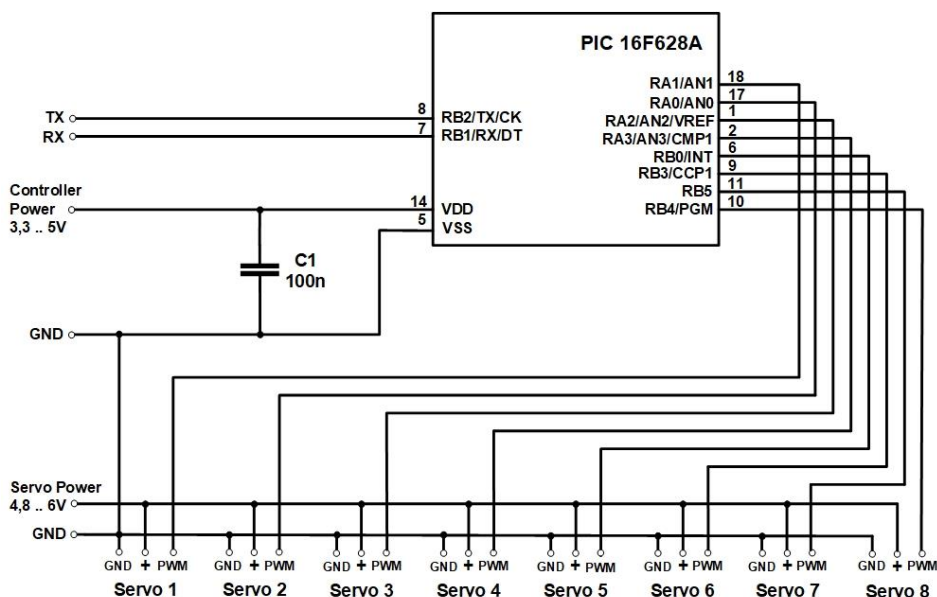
PIC 16F628A

TX
RX

Controller Power 3,3 .. 5V

8 RB2/TX/CK
7 RB1/RX/DT

14 VDD
5 VSS

C1
100n

GND

RA1/AN1 18
RA0/AN0 17
RA2/AN2/VREF 1
RA3/AN3/CMP1 2
RB0/INT 6
RB3/CCP1 9
RB5 11
RB4/PGM 10

Servo Power
4,8 .. 6V
GND

GND + PWM
Servo 1
GND + PWM
Servo 2
GND + PWM
Servo 3
GND + PWM
Servo 4
GND + PWM
Servo 5
GND + PWM
Servo 6
GND + PWM
Servo 7
GND + PWM
Servo 8